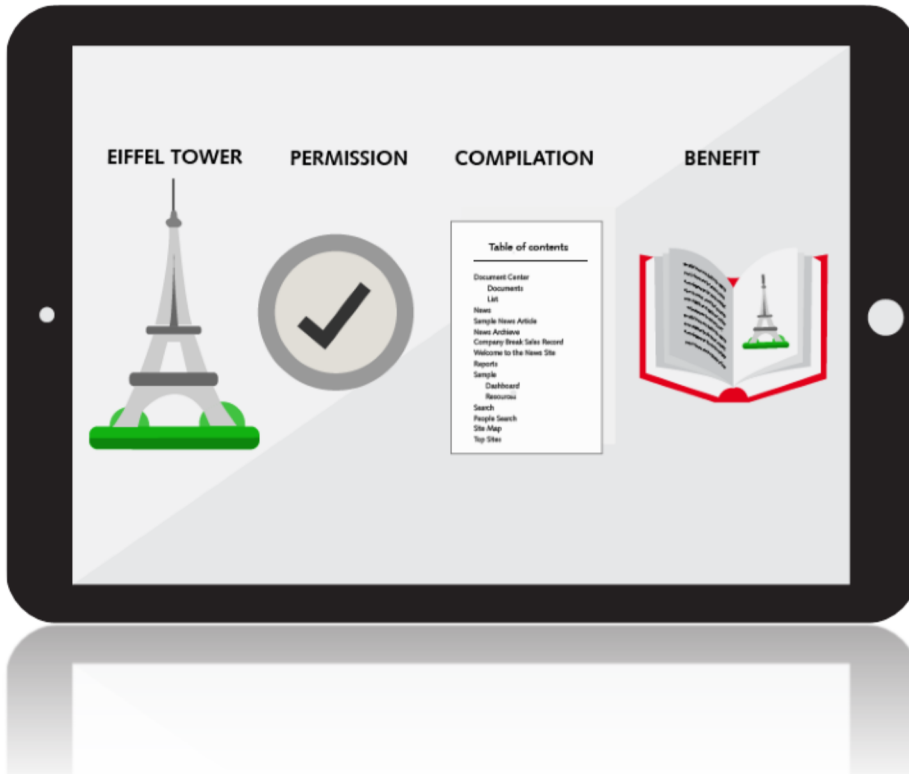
EIFFEL TOWER

PERMISSION

COMPILATION

BENEFIT

Table of contents

Document Center
Documents
List
News
Sample News Article
News Archieve
Company Break Sales Record
Welcome to the News Site
Reports
Sample
Dashboard
Resources
Search
People Search
Site Map
Top Sites